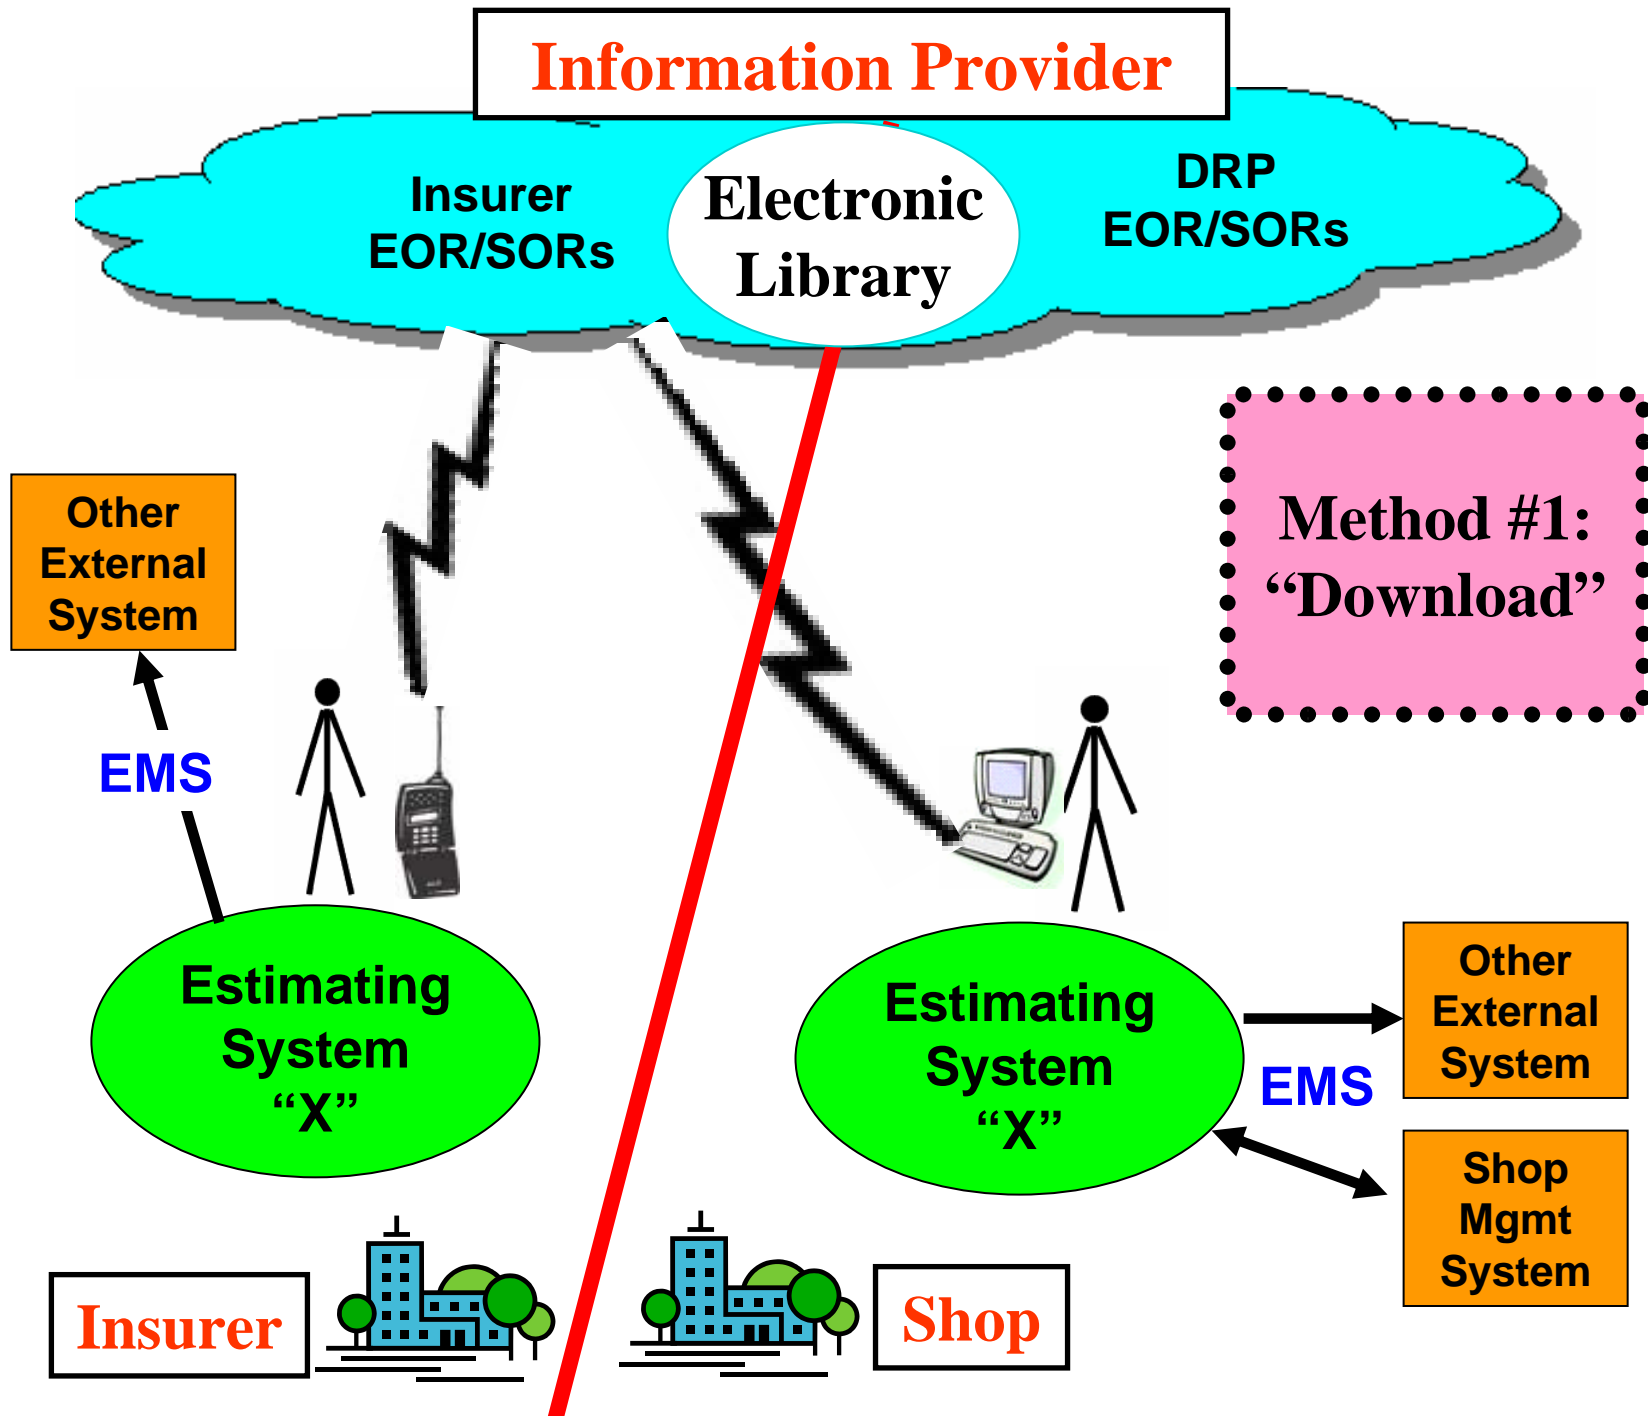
Information Provider

Insurer EOR/SORs

Electronic Library

DRP EOR/SORs

Method #1: “Download”

Other External System

EMS

Estimating System “X”

Estimating System “X”

EMS

Other External System

Shop Mgmt System

Insurer

Shop